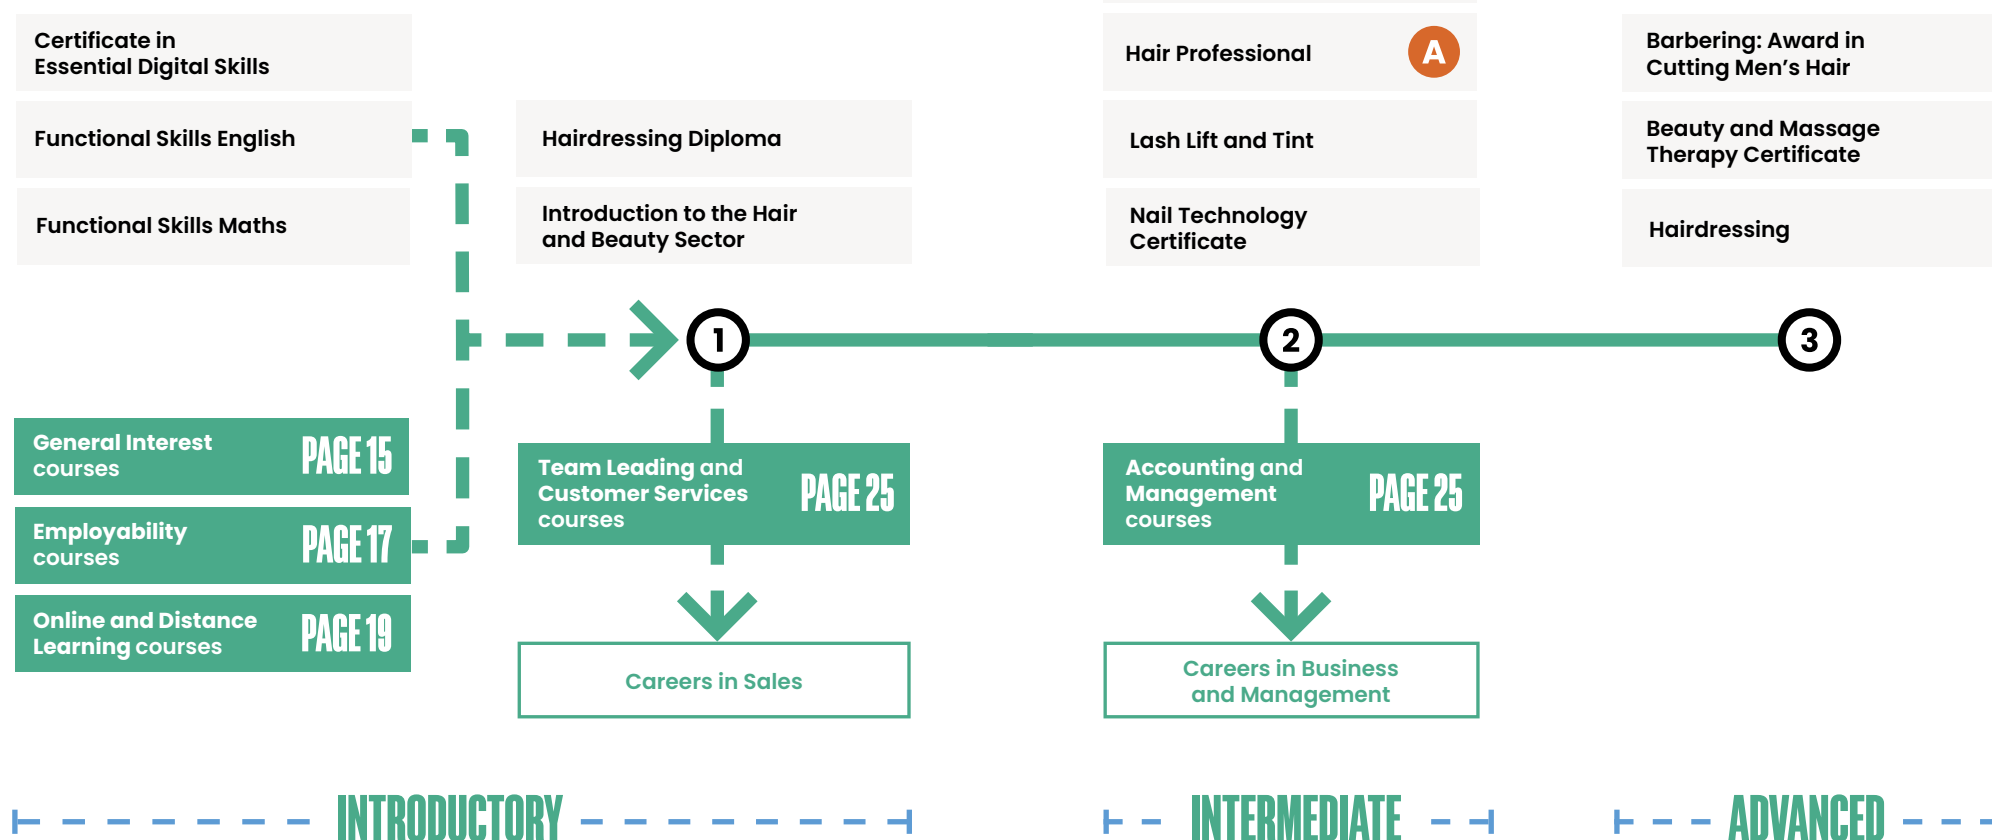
Certificate in Essential Digital Skills

Functional Skills English

Functional Skills Maths

Hairdressing Diploma

Introduction to the Hair and Beauty Sector

Hair Professional

A

Lash Lift and Tint

Nail Technology Certificate

Barbering: Award in Cutting Men's Hair

Beauty and Massage Therapy Certificate

Hairdressing

1

2

3

General Interest courses PAGE 15

Employability courses PAGE 17

Online and Distance Learning courses PAGE 19

Team Leading and Customer Services courses PAGE 25

Accounting and Management courses PAGE 25

Careers in Sales

Careers in Business and Management

INTRODUCTORY

INTERMEDIATE

ADVANCED